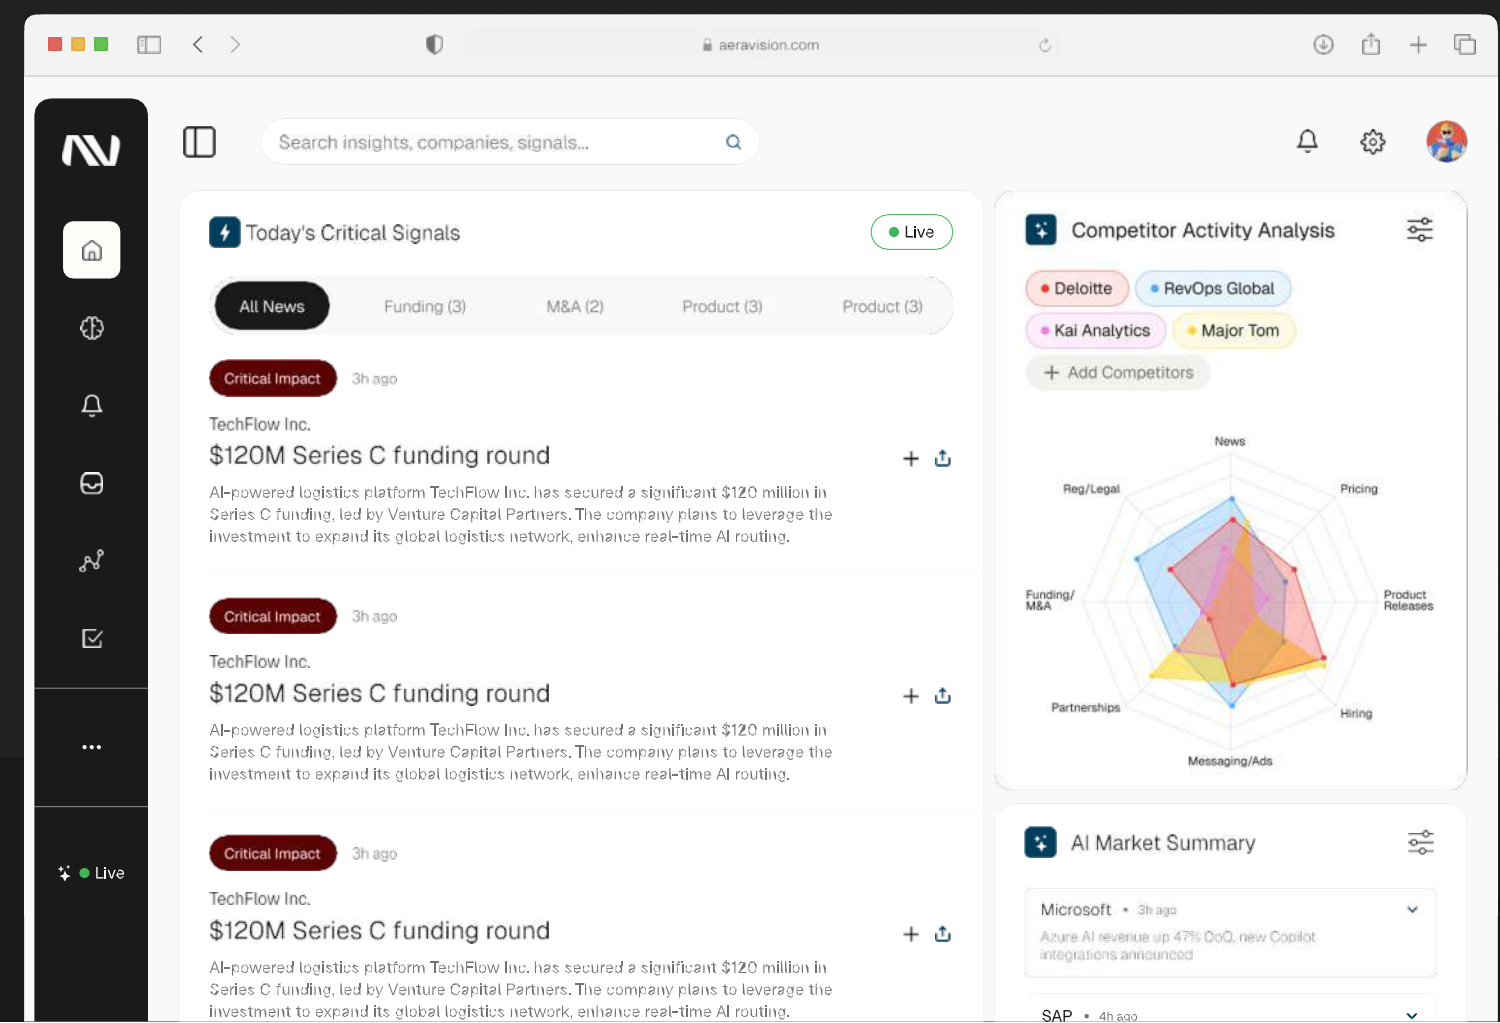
aeravision.com

Search insights, companies, signals...

Live

Today's Critical Signals

Live

All News
Funding (3)
M&A (2)
Product (3)
Product (3)

Critical Impact
3h ago

TechFlow Inc.

$120M Series C funding round

AI-powered logistics platform TechFlow Inc. has secured a significant $120 million in Series C funding, led by Venture Capital Partners. The company plans to leverage the investment to expand its global logistics network, enhance real-time AI routing.

Critical Impact
3h ago

TechFlow Inc.

$120M Series C funding round

AI-powered logistics platform TechFlow Inc. has secured a significant $120 million in Series C funding, led by Venture Capital Partners. The company plans to leverage the investment to expand its global logistics network, enhance real-time AI routing.

Critical Impact
3h ago

TechFlow Inc.

$120M Series C funding round

AI-powered logistics platform TechFlow Inc. has secured a significant $120 million in Series C funding, led by Venture Capital Partners. The company plans to leverage the investment to expand its global logistics network, enhance real-time AI routing.

Competitor Activity Analysis

Deloitte
RevOps Global
Kai Analytics
Major Tom
+ Add Competitors

News
Pricing
Product Releases
Hiring
Messaging/Ads
Partnerships
Funding/ M&A
Reg/Legal

AI Market Summary

Microsoft • 3h ago
Azure AI revenue up 47% QoQ, new Copilot integrations announced

SAP • 4h ago